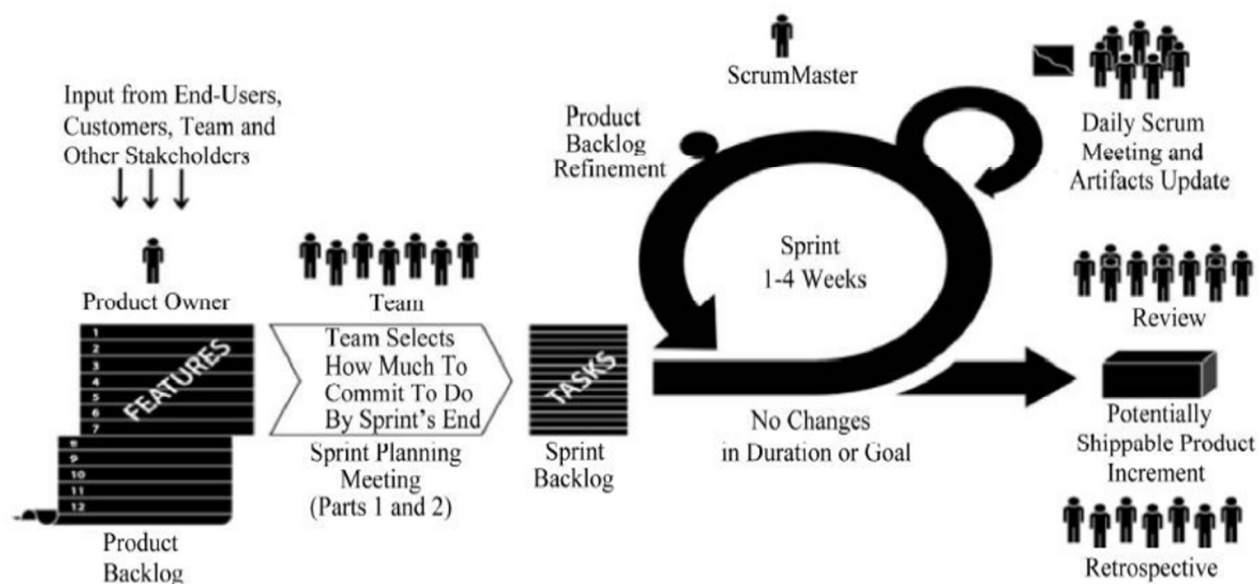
Input from End-Users, Customers, Team and Other Stakeholders

Product Owner

1
2
3
4
5
6
7
FEATURES
8
9
10
11
12

Product Backlog

Team

Team Selects How Much To Commit To Do By Sprint's End

Sprint Planning Meeting (Parts 1 and 2)

TASKS

Sprint Backlog

Product Backlog Refinement

ScrumMaster

Sprint 1-4 Weeks

No Changes in Duration or Goal

Daily Scrum Meeting and Artifacts Update

Review

Potentially Shippable Product Increment

Retrospective